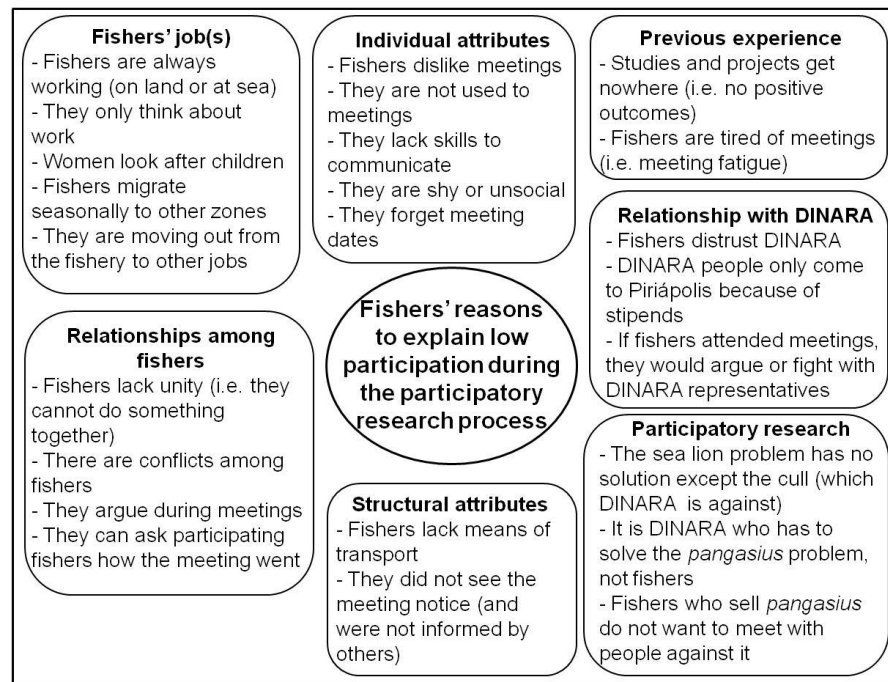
**Fishers' job(s)**
- Fishers are always working (on land or at sea)
- They only think about work
- Women look after children
- Fishers migrate seasonally to other zones
- They are moving out from the fishery to other jobs

**Individual attributes**
- Fishers dislike meetings
- They are not used to meetings
- They lack skills to communicate
- They are shy or unsocial
- They forget meeting dates

**Previous experience**
- Studies and projects get nowhere (i.e. no positive outcomes)
- Fishers are tired of meetings (i.e. meeting fatigue)

**Relationship with DINARA**
- Fishers distrust DINARA
- DINARA people only come to Piriápolis because of stipends
- If fishers attended meetings, they would argue or fight with DINARA representatives

**Fishers' reasons to explain low participation during the participatory research process**

**Relationships among fishers**
- Fishers lack unity (i.e. they cannot do something together)
- There are conflicts among fishers
- They argue during meetings
- They can ask participating fishers how the meeting went

**Structural attributes**
- Fishers lack means of transport
- They did not see the meeting notice (and were not informed by others)

**Participatory research**
- The sea lion problem has no solution except the cull (which DINARA is against)
- It is DINARA who has to solve the *pangasius* problem, not fishers
- Fishers who sell *pangasius* do not want to meet with people against it